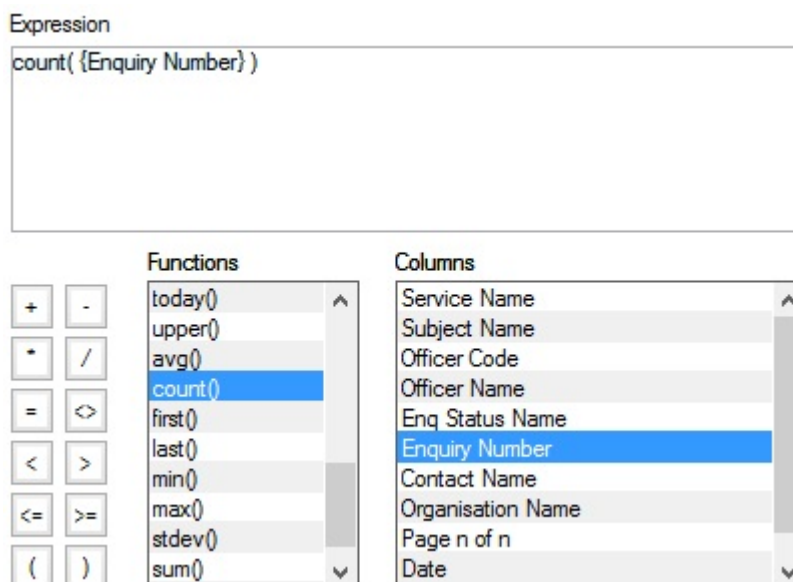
Expression

count( {Enquiry Number} )

+ -
* /
= <>
< >
<= >=
( )

Functions
today()
upper()
avg()
count()
first()
last()
min()
max()
stdev()
sum()

Columns
Service Name
Subject Name
Officer Code
Officer Name
Enq Status Name
Enquiry Number
Contact Name
Organisation Name
Page n of n
Date